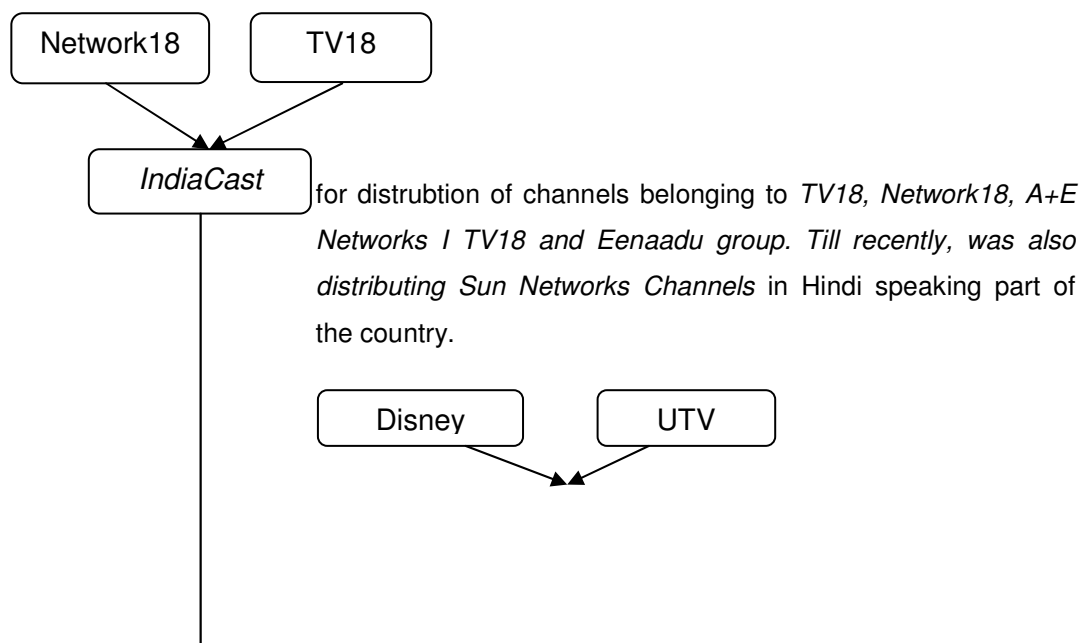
Network18

TV18

IndiaCast

for distrubtion of channels belonging to TV18, Network18, A+E Networks I TV18 and Eenaadu group. Till recently, was also distributing Sun Networks Channels in Hindi speaking part of the country.

Disney

UTV